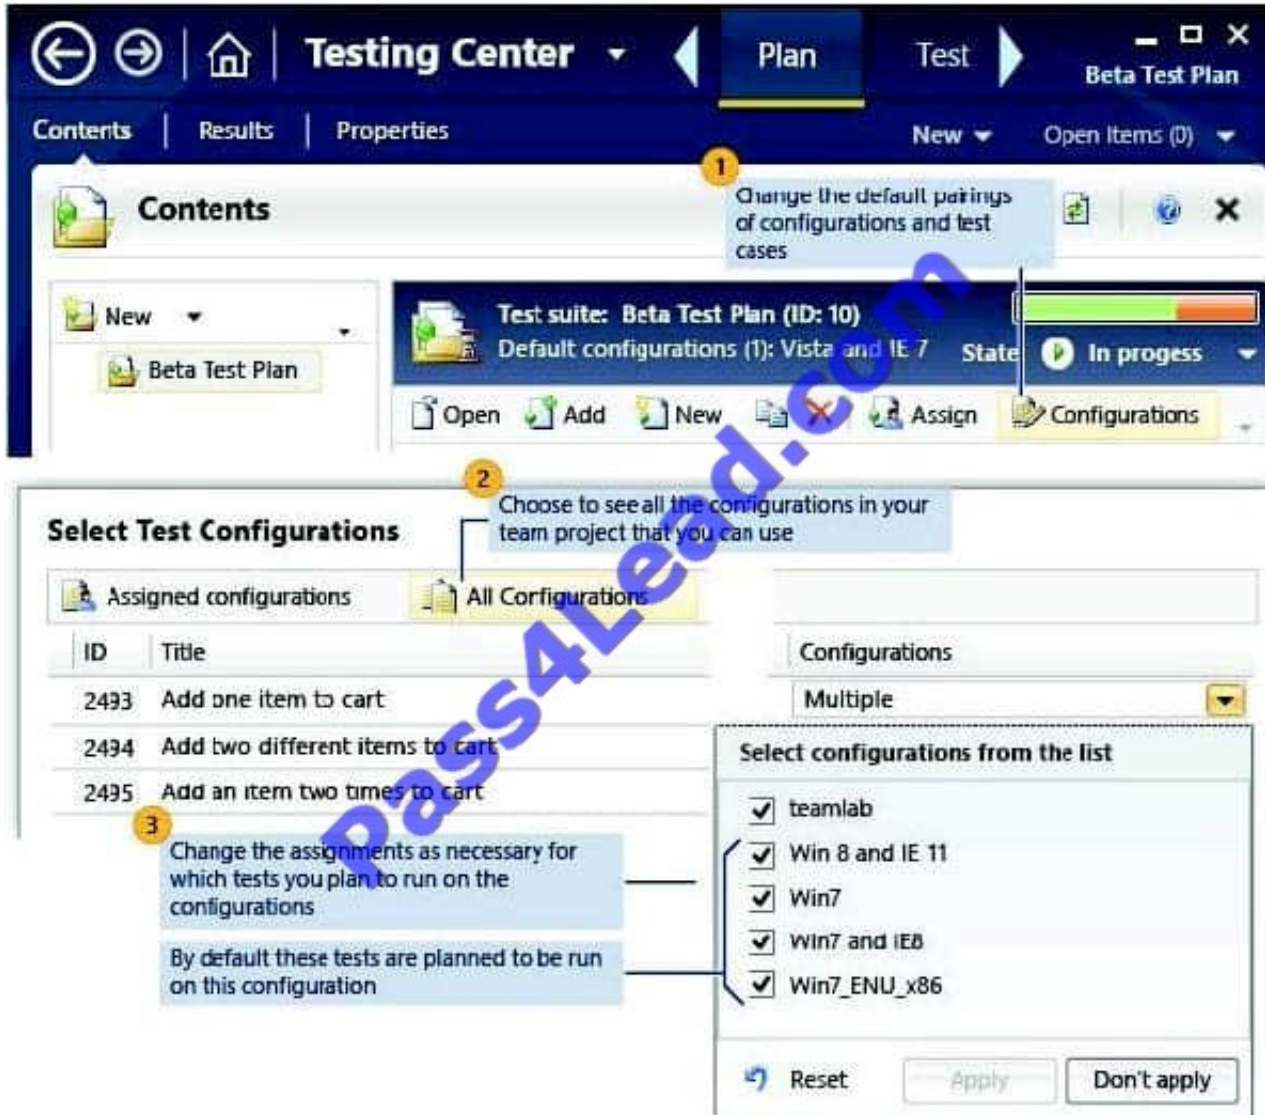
Testing Center Plan Test Beta Test Plan

Contents | Results | Properties New Open Items (0)

Contents

1 Change the default pairings of configurations and test cases

New

Beta Test Plan

Test suite: Beta Test Plan (ID: 10)
Default configurations (1): Vista and IE 7 State In progess

Open Add New Assign Configurations

Select Test Configurations

2 Choose to see all the configurations in your team project that you can use

Assigned configurations All Configurations

| ID | Title | Configurations |
|---|---|---|
| 2493 | Add one item to cart | Multiple |
| 2494 | Add two different items to cart | |
| 2495 | Add an item two times to cart | |

Select configurations from the list

teamlab
Win 8 and IE 11
Win7
Win7 and IE8
Win7_ENU_x86

3 Change the assignments as necessary for which tests you plan to run on the configurations

By default these tests are planned to be run on this configuration

Reset Apply Don't apply

Pass4Lead.com